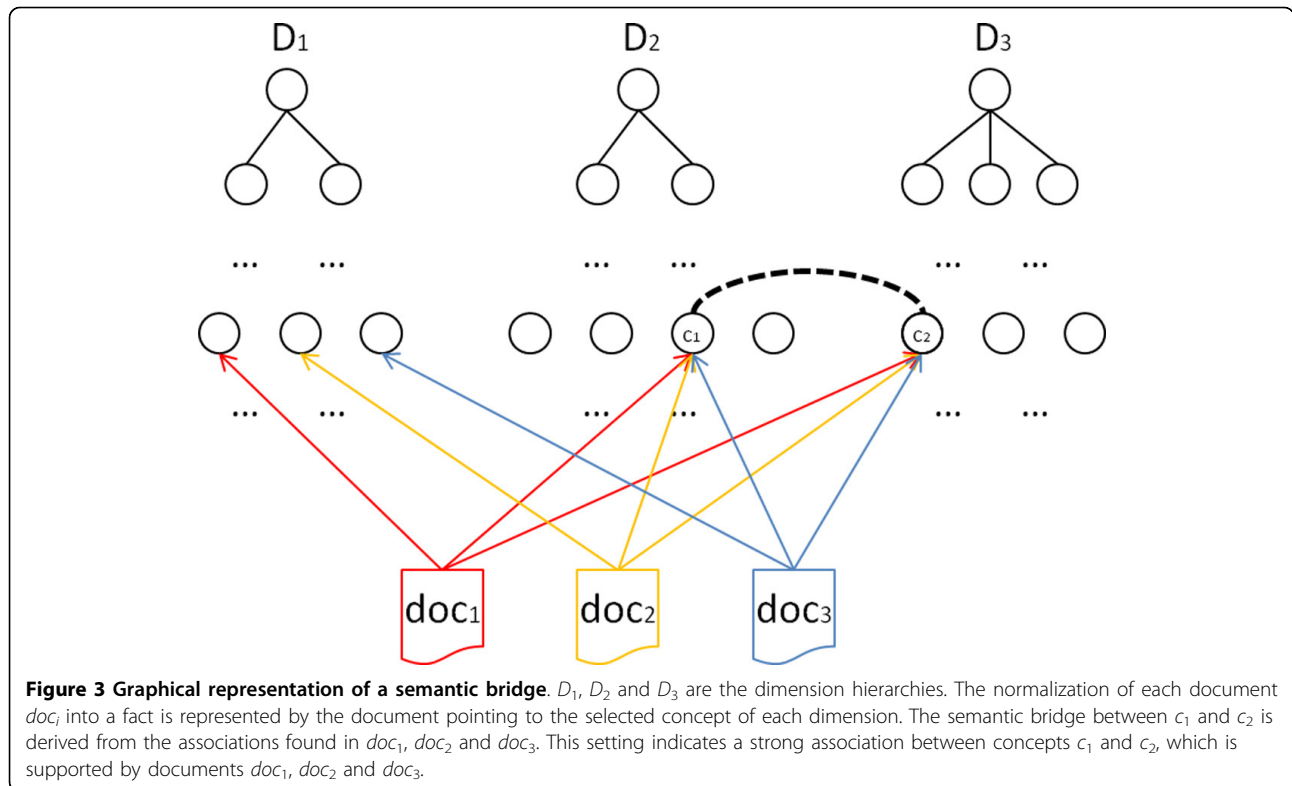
$D_1$

$D_2$

$D_3$

...
...
...
...
...
...

$c_1$
$c_2$

...
...
...
...
...
...

$doc_1$
$doc_2$
$doc_3$

**Figure 3 Graphical representation of a semantic bridge**. $D_1$, $D_2$ and $D_3$ are the dimension hierarchies. The normalization of each document $doc_i$ into a fact is represented by the document pointing to the selected concept of each dimension. The semantic bridge between $c_1$ and $c_2$ is derived from the associations found in $doc_1$, $doc_2$ and $doc_3$. This setting indicates a strong association between concepts $c_1$ and $c_2$, which is supported by documents $doc_1$, $doc_2$ and $doc_3$.